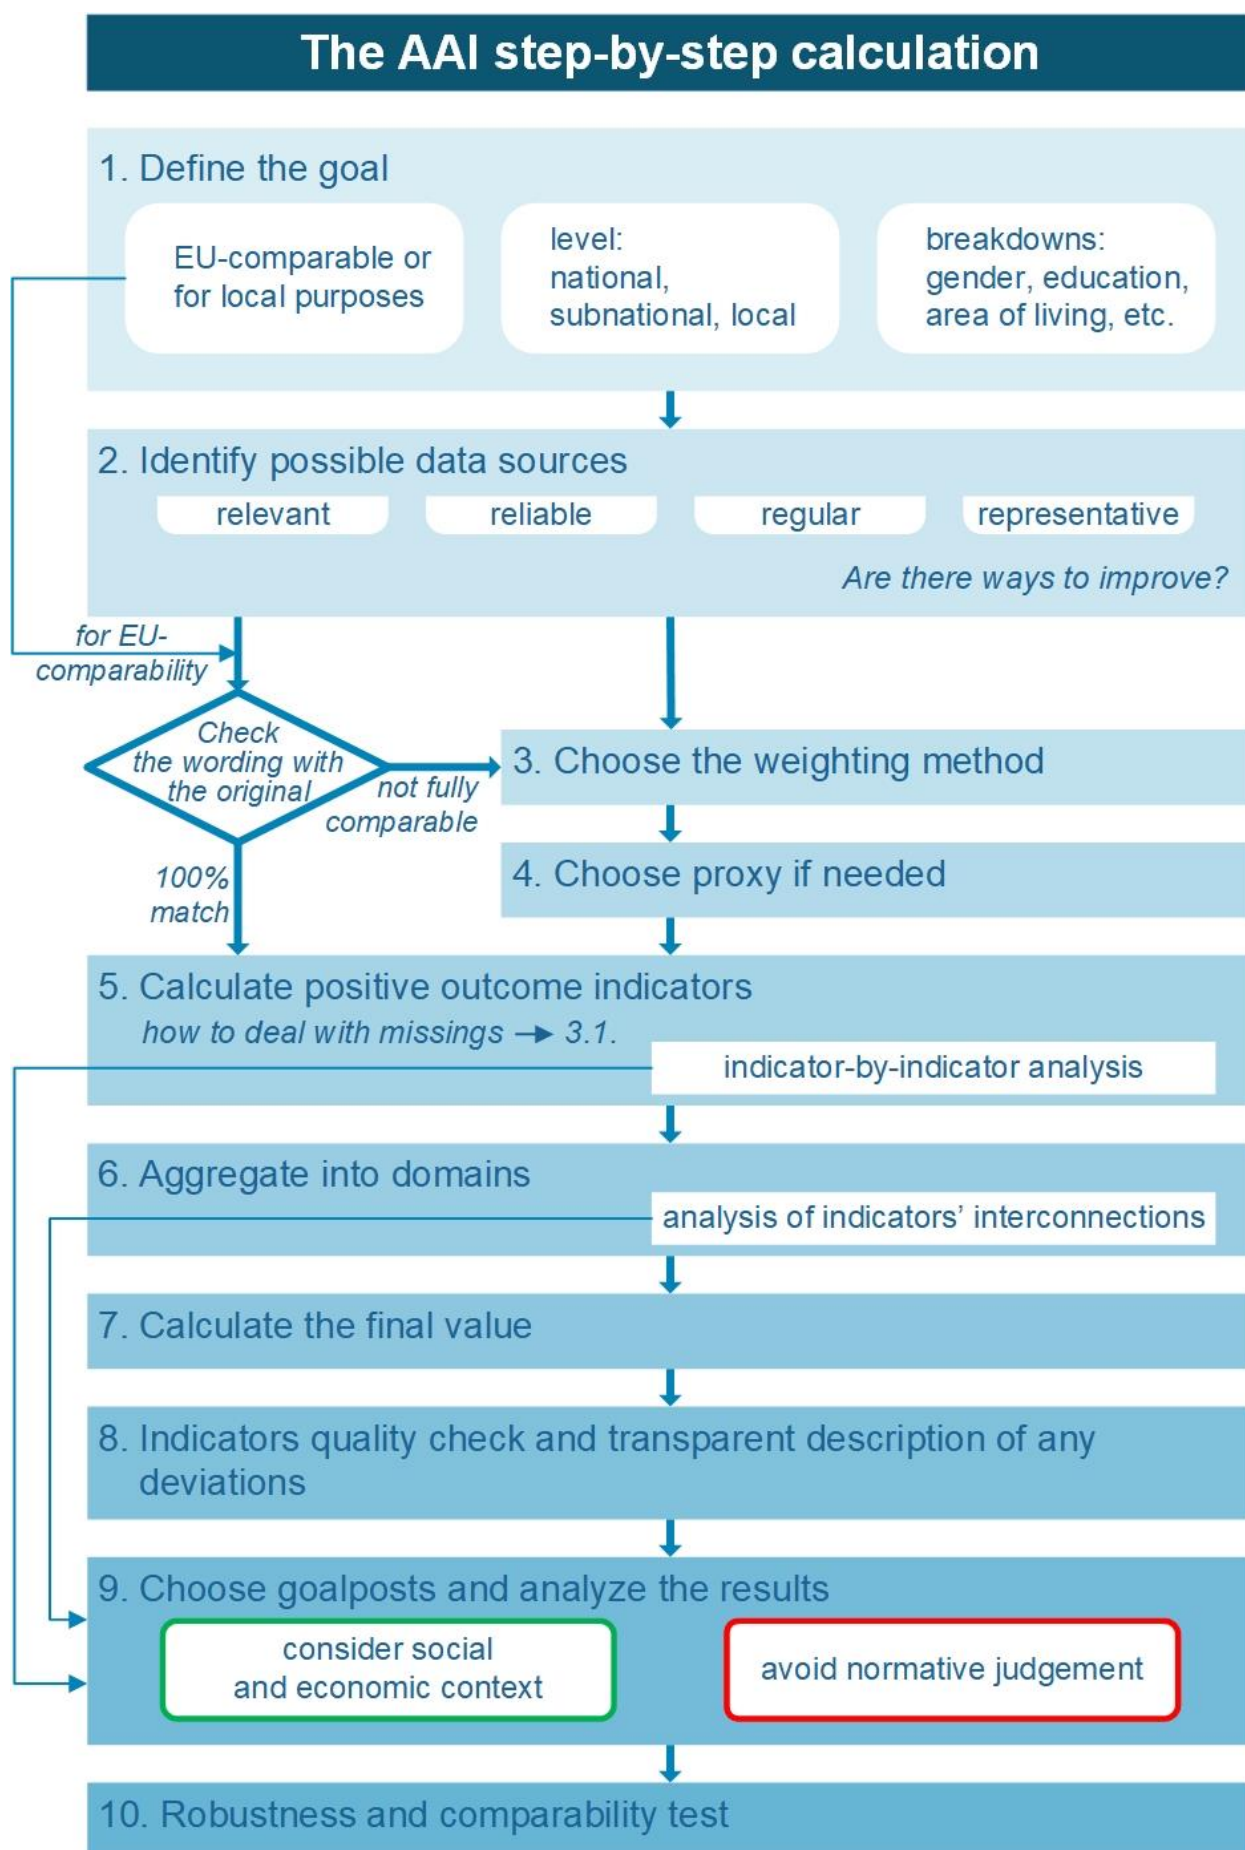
The AAI step-by-step calculation

1. Define the goal

EU-comparable or for local purposes

level: national, subnational, local

breakdowns: gender, education, area of living, etc.

2. Identify possible data sources

relevant

reliable

regular

representative

Are there ways to improve?

for EU-comparability

Check the wording with the original

not fully comparable

100% match

3. Choose the weighting method

4. Choose proxy if needed

5. Calculate positive outcome indicators

how to deal with missings → 3.1.

indicator-by-indicator analysis

6. Aggregate into domains

analysis of indicators' interconnections

7. Calculate the final value

8. Indicators quality check and transparent description of any deviations

9. Choose goalposts and analyze the results

consider social and economic context

avoid normative judgement

10. Robustness and comparability test